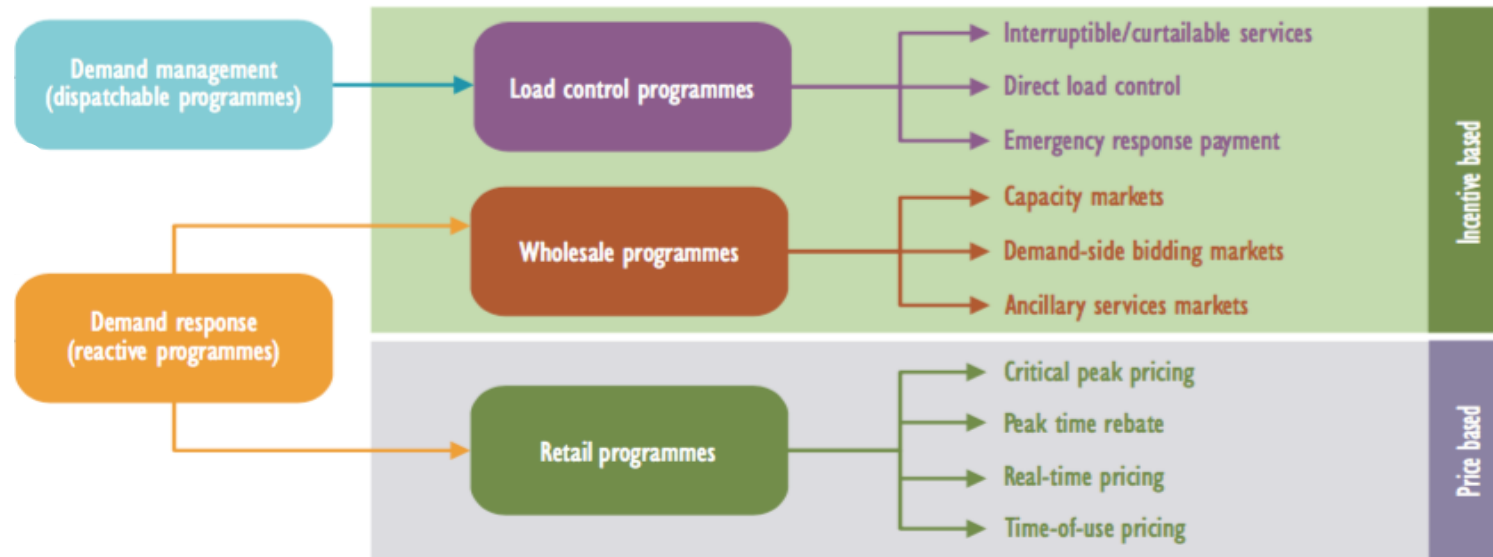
Demand management (dispatchable programmes)

Load control programmes

Interruptible/curtailable services

Direct load control

Emergency response payment

Wholesale programmes

Capacity markets

Demand-side bidding markets

Ancillary services markets

Incentive based

Demand response (reactive programmes)

Retail programmes

Critical peak pricing

Peak time rebate

Real-time pricing

Time-of-use pricing

Price based